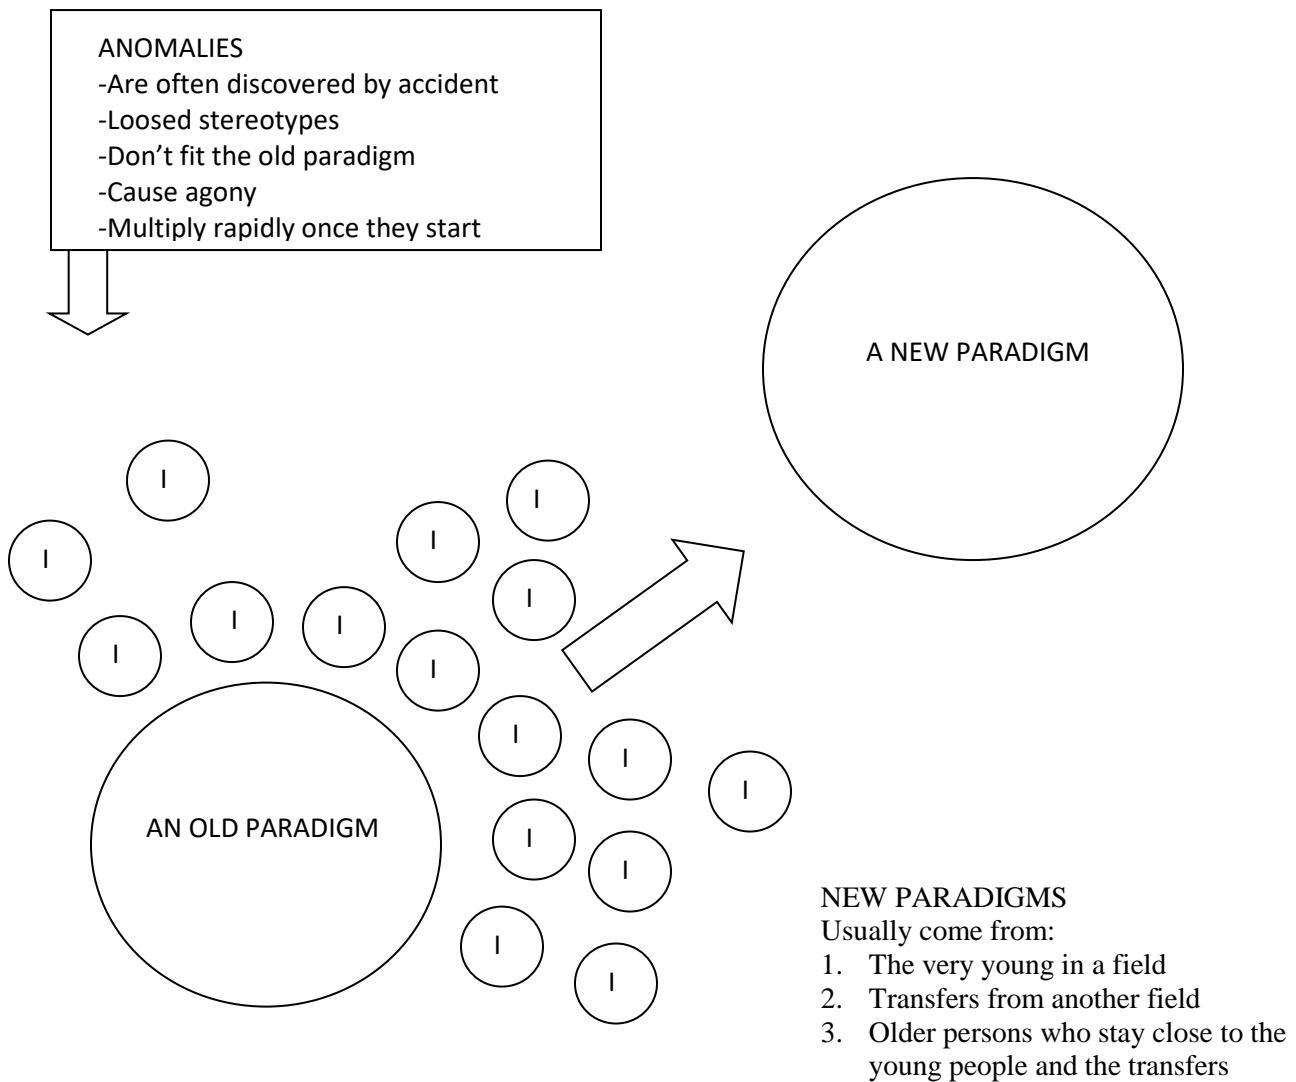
ANOMALIES
-Are often discovered by accident
-Loosed stereotypes
-Don't fit the old paradigm
-Cause agony
-Multiply rapidly once they start

A NEW PARADIGM

I

I

I

I

I

I

I

I

I

I

I

I

I

I

I

I

I

AN OLD PARADIGM

NEW PARADIGMS
Usually come from:
1. The very young in a field
2. Transfers from another field
3. Older persons who stay close to the young people and the transfers